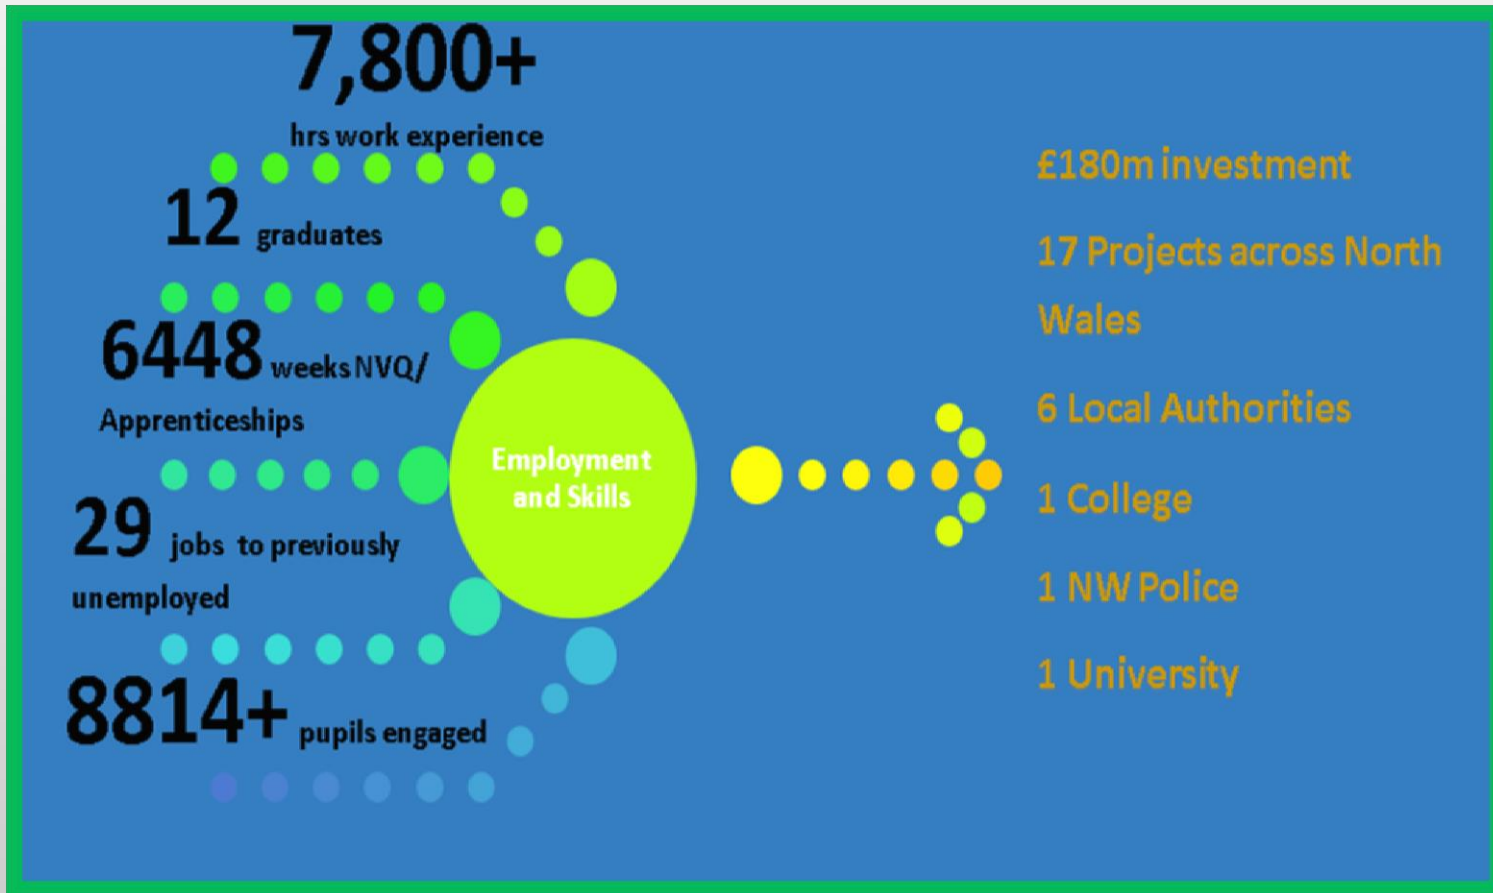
7,800+
hrs work experience

12 graduates

6448 weeks NVQ/ Apprenticeships

29 jobs to previously unemployed

8814+ pupils engaged

Employment and Skills

£180m investment

17 Projects across North Wales

6 Local Authorities

1 College

1 NW Police

1 University